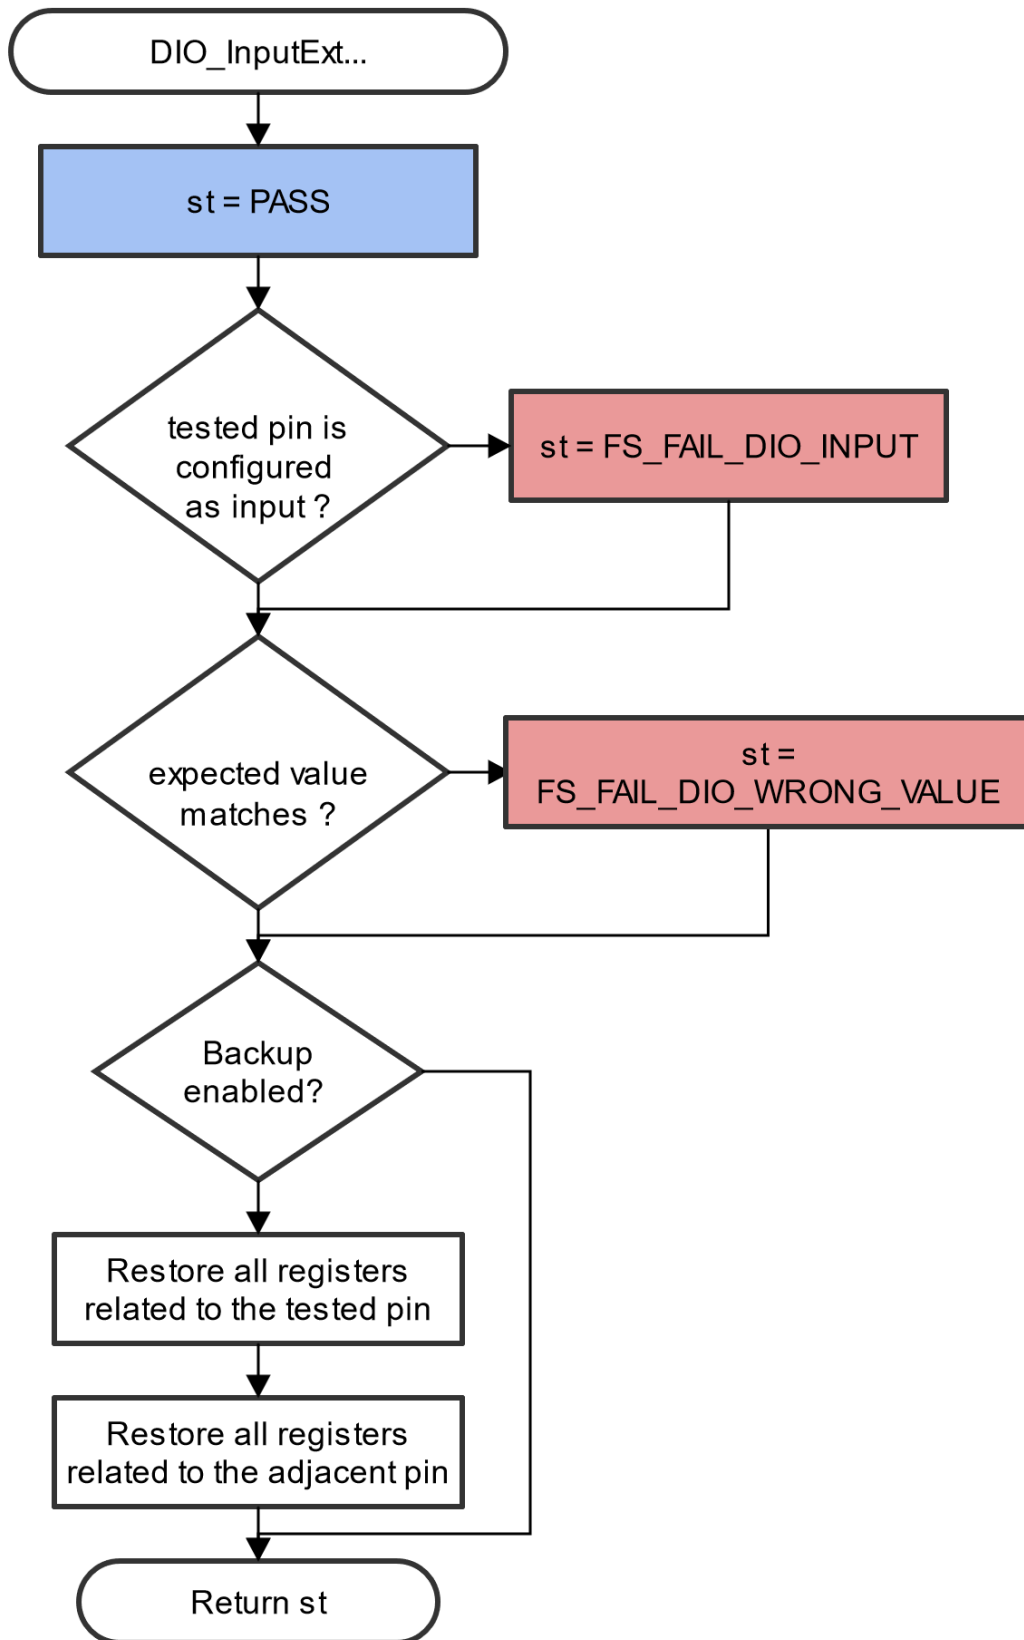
DIO_InputExt...

st = PASS

tested pin is configured as input ?

st = FS_FAIL_DIO_INPUT

expected value matches ?

st = FS_FAIL_DIO_WRONG_VALUE

Backup enabled?

Restore all registers related to the tested pin

Restore all registers related to the adjacent pin

Return st